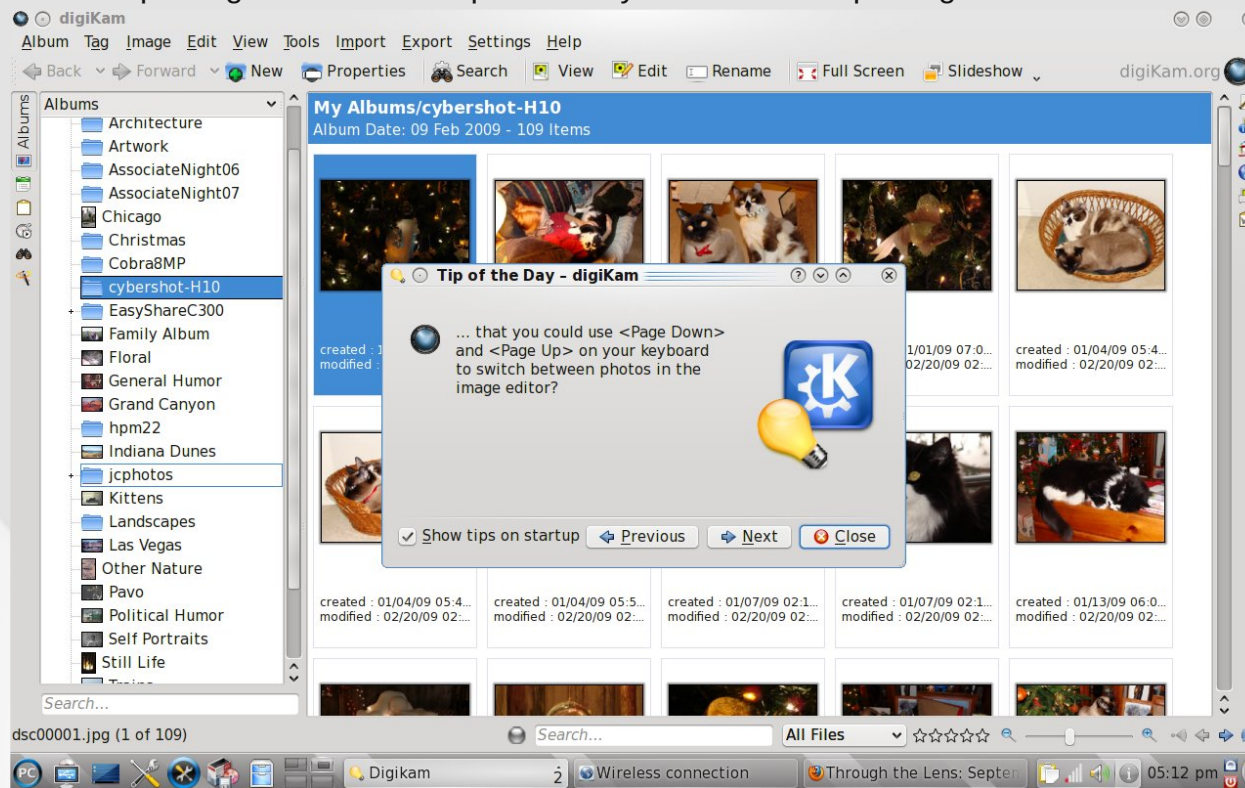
digiKam

Album Tag Image Edit View Tools Import Export Settings Help

Back Forward New Properties Search View Edit Rename Full Screen Slideshow digiKam.org

Albums

Albums
Architecture
Artwork
AssociateNight06
AssociateNight07
Chicago
Christmas
Cobra8MP
cybershot-H10
EasyShareC300
Family Album
Floral
General Humor
Grand Canyon
hpm22
Indiana Dunes
jcphotos
Kittens
Landscapes
Las Vegas
Other Nature
Pavo
Political Humor
Self Portraits
Still Life
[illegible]

Search...

My Albums/cybershot-H10
Album Date: 09 Feb 2009 - 109 Items

created : 1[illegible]
modified : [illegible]

created : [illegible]1/01/09 07:0...
modified : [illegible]02/20/09 02:...

created : 01/04/09 05:4...
modified : 02/20/09 02:...

created : 01/04/09 05:4...
modified : 02/20/09 02:...

created : 01/04/09 05:5...
modified : 02/20/09 02:...

created : 01/07/09 02:1...
modified : 02/20/09 02:...

created : 01/07/09 02:1...
modified : 02/20/09 02:...

created : 01/13/09 06:0...
modified : 02/20/09 02:...

Tip of the Day – digiKam

... that you could use <Page Down> and <Page Up> on your keyboard to switch between photos in the image editor?

Show tips on startup Previous Next Close

dsc00001.jpg (1 of 109)

Search...

All Files

Digikam 2 Wireless connection Through the Lens: Septen 05:12 pm